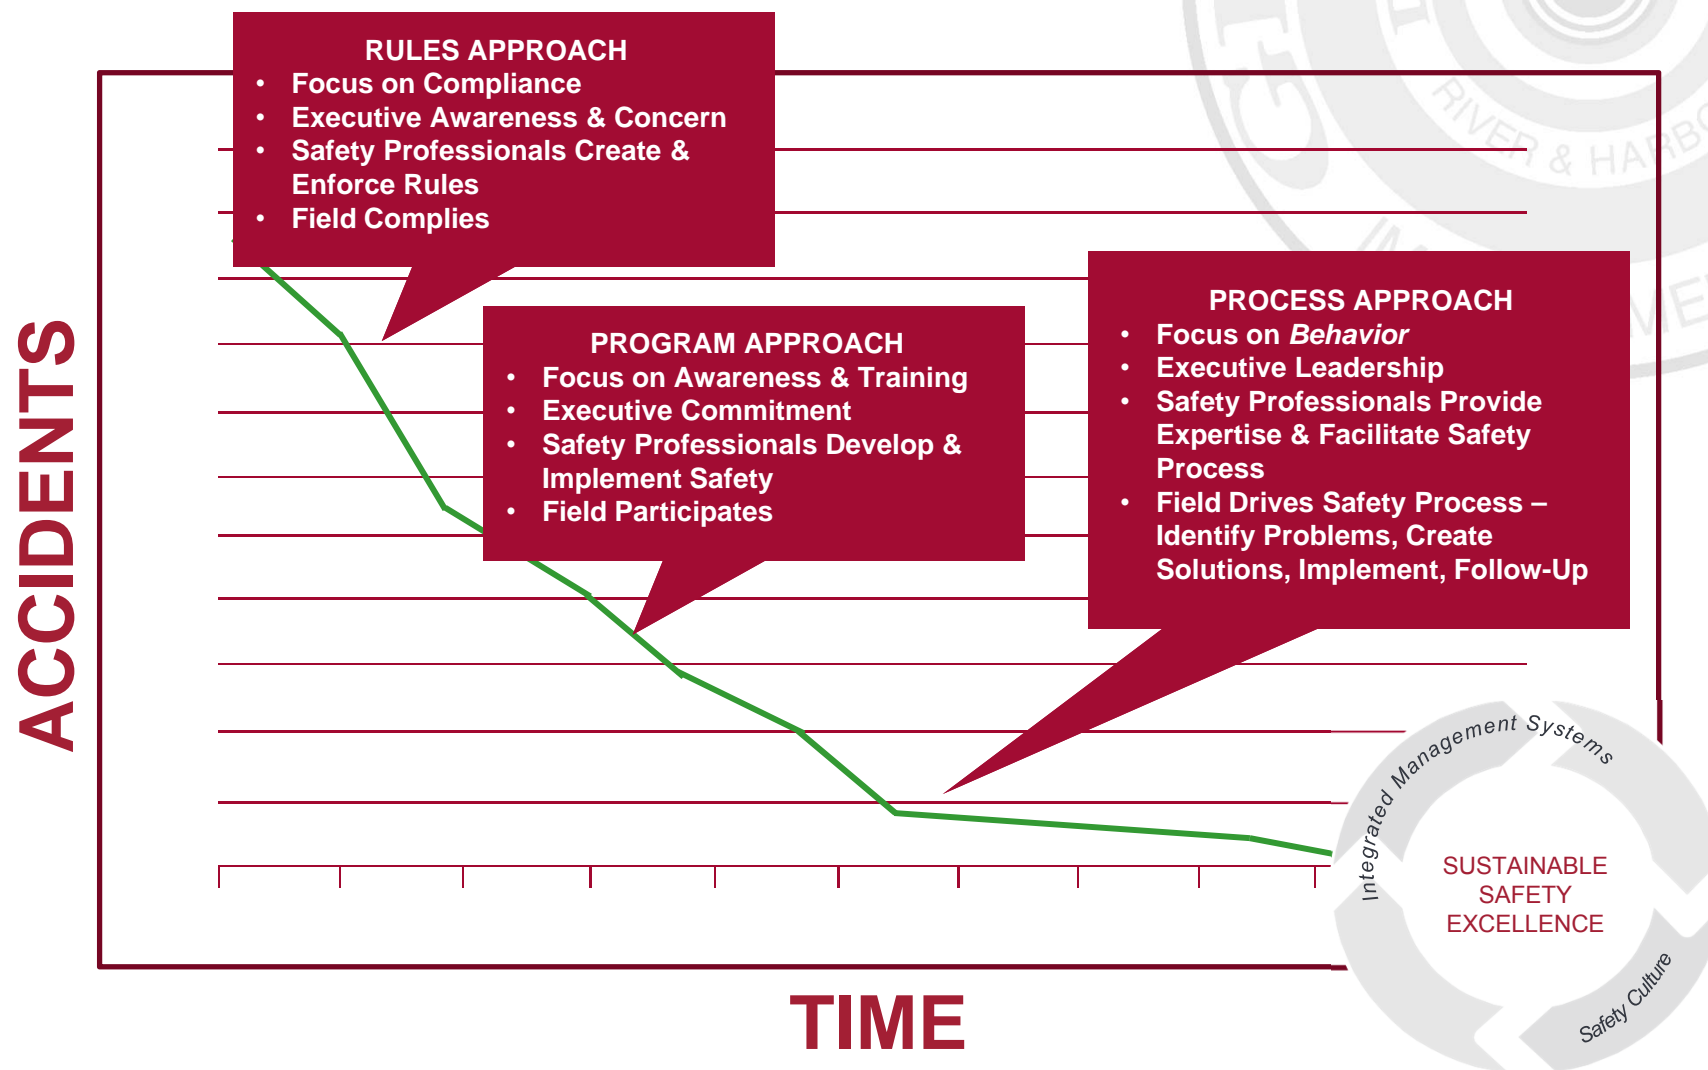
RULES APPROACH
- Focus on Compliance
- Executive Awareness & Concern
- Safety Professionals Create & Enforce Rules
- Field Complies

PROGRAM APPROACH
- Focus on Awareness & Training
- Executive Commitment
- Safety Professionals Develop & Implement Safety
- Field Participates

PROCESS APPROACH
- Focus on *Behavior*
- Executive Leadership
- Safety Professionals Provide Expertise & Facilitate Safety Process
- Field Drives Safety Process – Identify Problems, Create Solutions, Implement, Follow-Up

ACCIDENTS

TIME

RIVER & HARBO

Integrated Management Systems

SUSTAINABLE SAFETY EXCELLENCE

Safety Culture